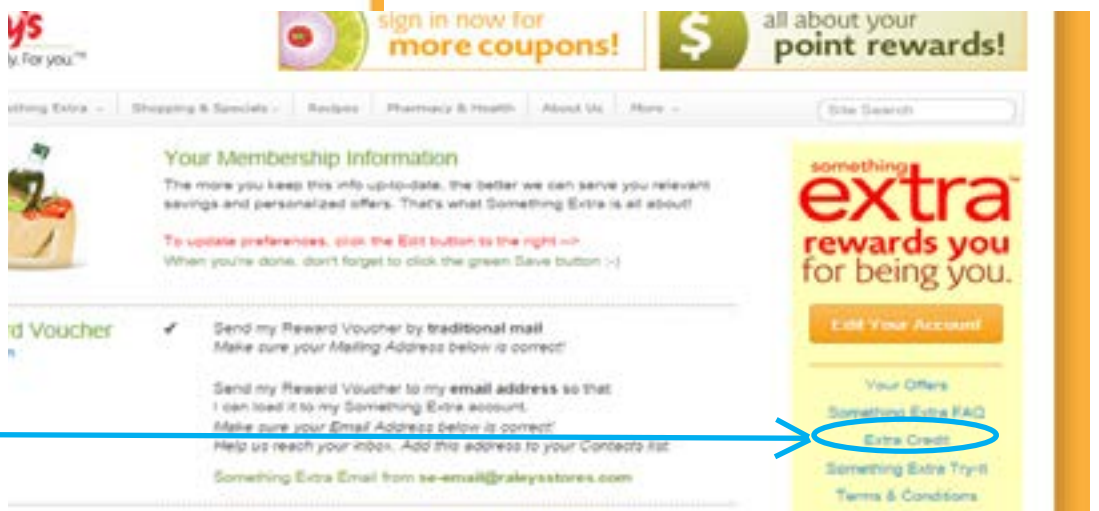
ys
y. For you.™

sign in now for more coupons!

all about your point rewards!

Something Extra · Shopping & Specials · Recipes · Pharmacy & Health · About Us · More ·

Site Search

Your Membership Information

The more you keep this info up-to-date, the better we can serve you relevant savings and personalized offers. That's what Something Extra is all about!

To update preferences, click the Edit button to the right -->
When you're done, don't forget to click the green Save button :-)

d Voucher

✔ Send my Reward Voucher by traditional mail
Make sure your Mailing Address below is correct!

Send my Reward Voucher to my email address so that I can load it to my Something Extra account.
Make sure your Email Address below is correct!
Help us reach your inbox. Add this address to your Contacts list.

Something Extra Email from se-email@raleysstores.com

something extra™ rewards you for being you.

Edit Your Account

Your Offers
Something Extra FAQ
Extra Credit
Something Extra Try-It
Terms & Conditions